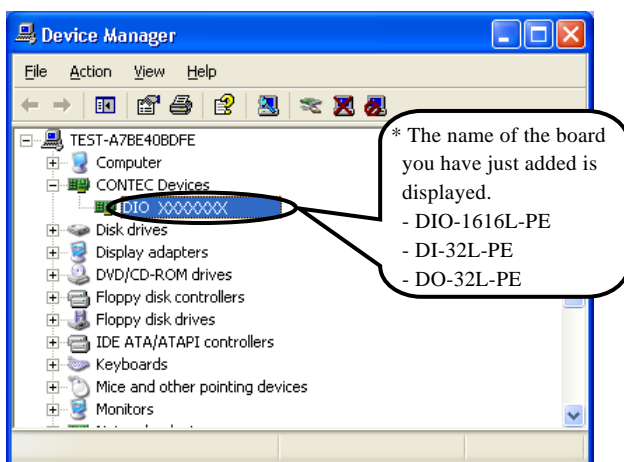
Device Manager

File Action View Help

TEST-A7BE40BDFE
Computer
CONTEC Devices
DIO XXXXXXX
Disk drives
Display adapters
DVD/CD-ROM drives
Floppy disk controllers
Floppy disk drives
IDE ATA/ATAPI controllers
Keyboards
Mice and other pointing devices
Monitors
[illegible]

* The name of the board you have just added is displayed.
- DIO-1616L-PE
- DI-32L-PE
- DO-32L-PE